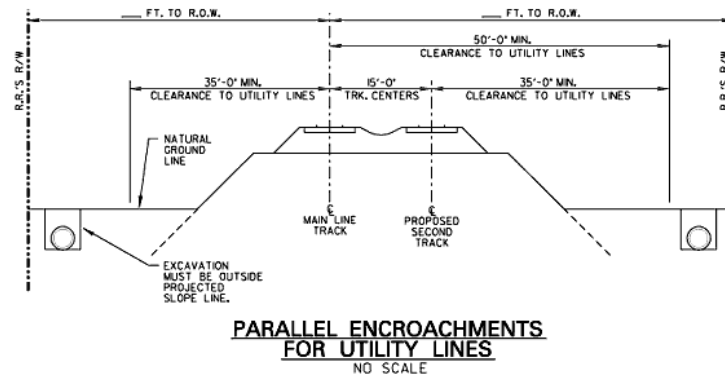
__ FT. TO R.O.W.

__ FT. TO R.O.W.

R.R.'S R/W

R.R.'S R/W

50'-0" MIN.
CLEARANCE TO UTILITY LINES

35'-0" MIN.
CLEARANCE TO UTILITY LINES

15'-0"
TRK. CENTERS

35'-0" MIN.
CLEARANCE TO UTILITY LINES

NATURAL GROUND LINE

℄
MAIN LINE TRACK

℄
PROPOSED SECOND TRACK

EXCAVATION MUST BE OUTSIDE PROJECTED SLOPE LINE.

PARALLEL ENCROACHMENTS
FOR UTILITY LINES
NO SCALE